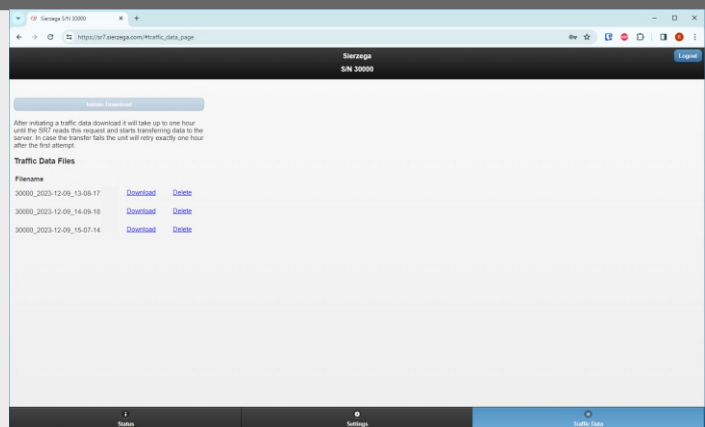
Sierzega S/N 30000

https://sr7.sierzega.com/#traffic_data_page

Sierzega
S/N 30000

Logout

Initiate Download

After initiating a traffic data download it will take up to one hour until the SR7 reads this request and starts transferring data to the server. In case the transfer fails the unit will retry exactly one hour after the first attempt.

Traffic Data Files

| Filename | | |
|---|---|---|
| 30000_2023-12-09_13-08-17 | Download | Delete |
| 30000_2023-12-09_14-09-18 | Download | Delete |
| 30000_2023-12-09_15-07-14 | Download | Delete |

Status
Settings
Traffic Data